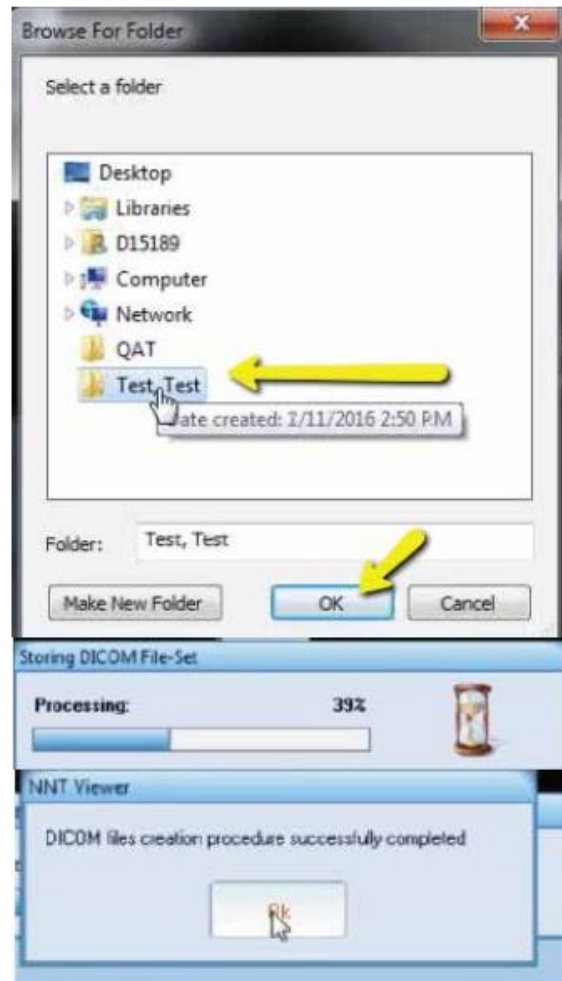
Browse For Folder

Select a folder

Desktop
Libraries
D15189
Computer
Network
QAT
Test, Test
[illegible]ate created: 2/11/2016 2:50 PM

Folder: Test, Test

Make New Folder
OK
Cancel

Storing DICOM File-Set

Processing: 39%

NNT Viewer

DICOM files creation procedure successfully completed

Ok